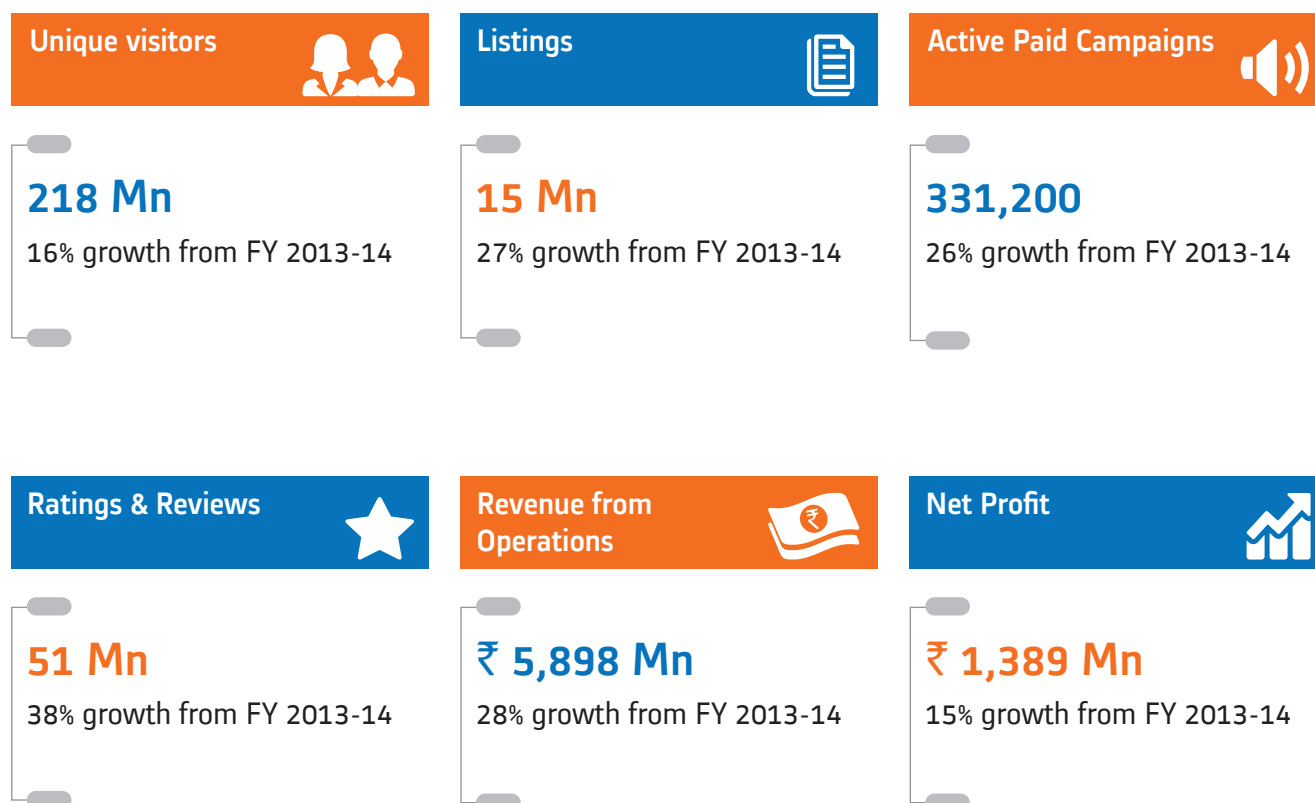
Unique visitors

218 Mn

16% growth from FY 2013-14

Listings

15 Mn

27% growth from FY 2013-14

Active Paid Campaigns

331,200

26% growth from FY 2013-14

Ratings & Reviews

51 Mn

38% growth from FY 2013-14

Revenue from Operations

₹ 5,898 Mn

28% growth from FY 2013-14

Net Profit

₹ 1,389 Mn

15% growth from FY 2013-14